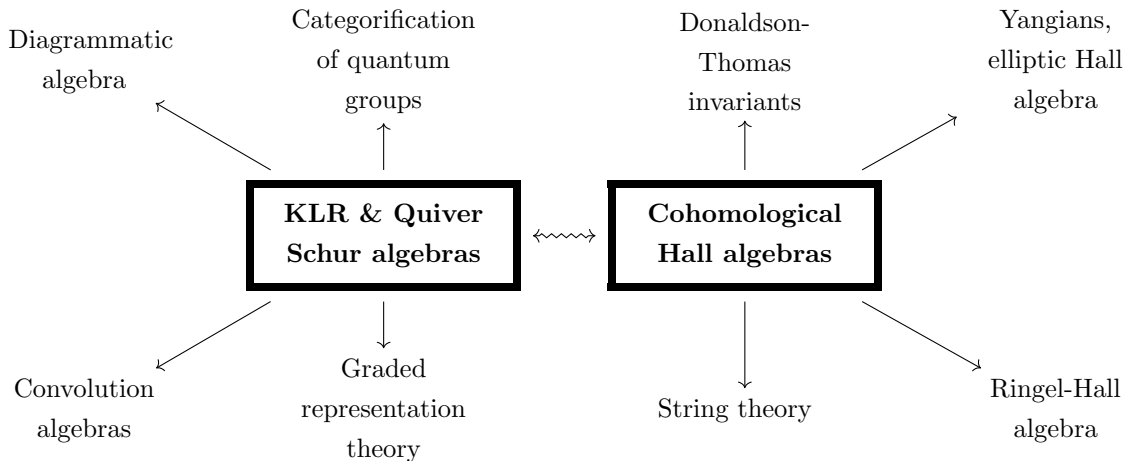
Diagrammatic algebra

Categorification of quantum groups

Donaldson-Thomas invariants

Yangians, elliptic Hall algebra

**KLR & Quiver Schur algebras**

**Cohomological Hall algebras**

Convolution algebras

Graded representation theory

String theory

Ringel-Hall algebra